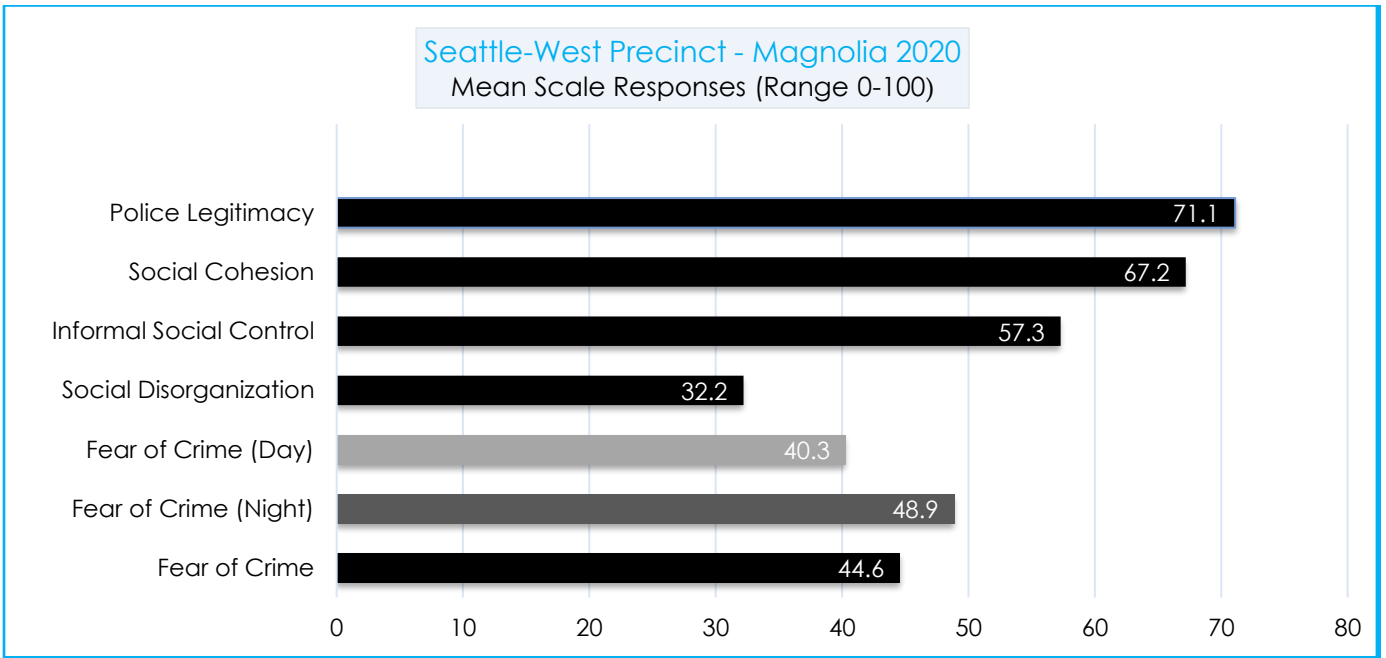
Seattle-West Precinct - Magnolia 2020
Mean Scale Responses (Range 0-100)

Police Legitimacy 71.1
Social Cohesion 67.2
Informal Social Control 57.3
Social Disorganization 32.2
Fear of Crime (Day) 40.3
Fear of Crime (Night) 48.9
Fear of Crime 44.6

0 10 20 30 40 50 60 70 80